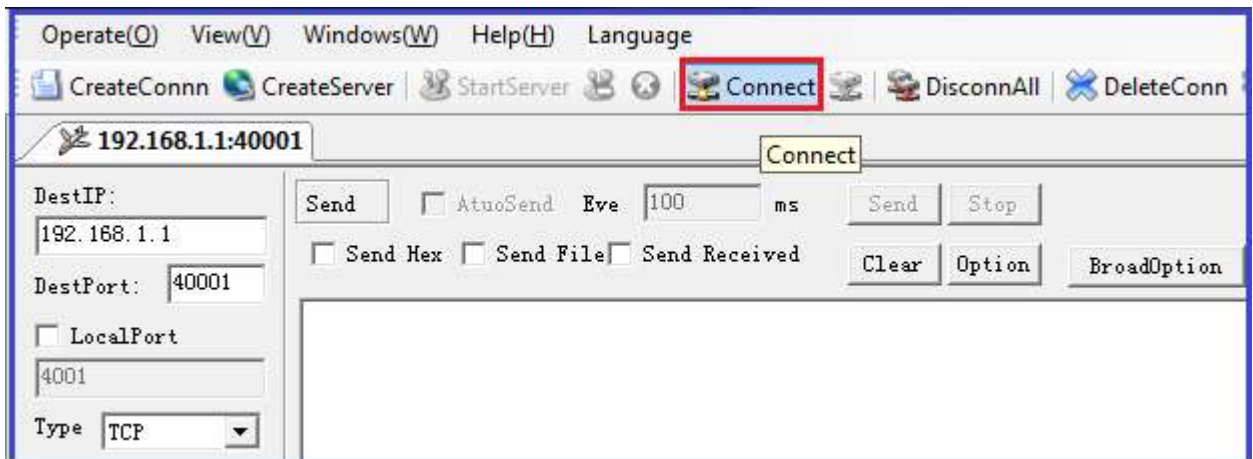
Operate(O) View(V) Windows(W) Help(H) Language

CreateConnn CreateServer StartServer Connect DisconnAll DeleteConn

192.168.1.1:40001

Connect

DestIP:
192.168.1.1
DestPort: 40001
LocalPort
4001
Type TCP

Send AtuoSend Eve 100 ms Send Stop
Send Hex Send File Send Received Clear Option BroadOption